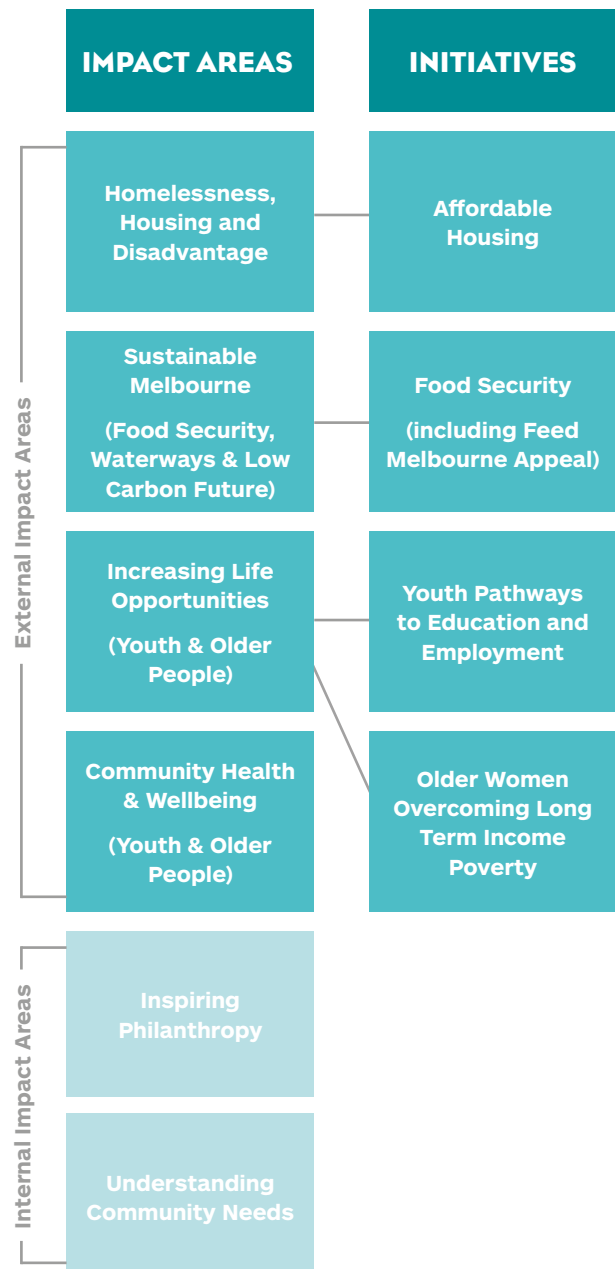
IMPACT AREAS

INITIATIVES

External Impact Areas

Homelessness, Housing and Disadvantage

Affordable Housing

Sustainable Melbourne

(Food Security, Waterways & Low Carbon Future)

Food Security

(including Feed Melbourne Appeal)

Increasing Life Opportunities

(Youth & Older People)

Youth Pathways to Education and Employment

Community Health & Wellbeing

(Youth & Older People)

Older Women Overcoming Long Term Income Poverty

Internal Impact Areas

Inspiring Philanthropy

Understanding Community Needs